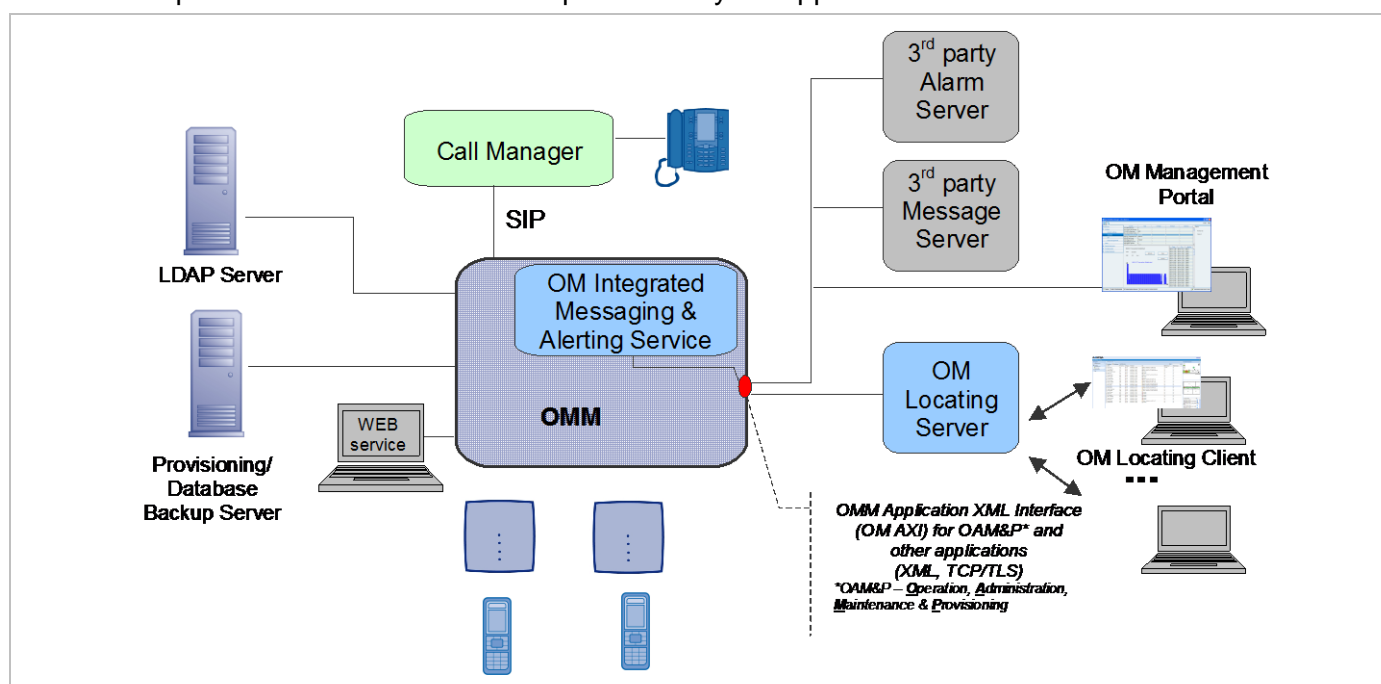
Call Manager

SIP

LDAP Server

Provisioning/ Database Backup Server

WEB service

OM Integrated Messaging & Alerting Service

OMM

$3^{rd}$ party Alarm Server

$3^{rd}$ party Message Server

OM Management Portal

OM Locating Server

OM Locating Client

OMM Application XML Interface (OM AXI) for OAM&P* and other applications (XML, TCP/TLS)

*OAM&P – Operation, Administration, Maintenance & Provisioning